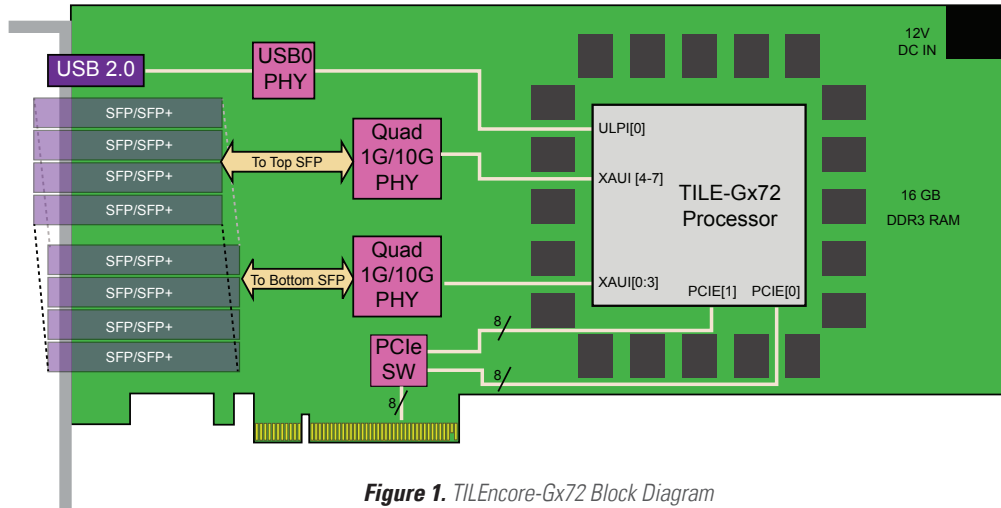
12V DC IN

USB 2.0

USB0 PHY

SFP/SFP+
SFP/SFP+
SFP/SFP+
SFP/SFP+

To Top SFP

Quad 1G/10G PHY

ULPI[0]

XAUI [4-7]

TILE-Gx72 Processor

16 GB DDR3 RAM

SFP/SFP+
SFP/SFP+
SFP/SFP+
SFP/SFP+

To Bottom SFP

Quad 1G/10G PHY

XAUI[0:3]

PCIE[1]

PCIE[0]

8

PCIe SW

8

8

**Figure 1.** *TILEncore-Gx72 Block Diagram*